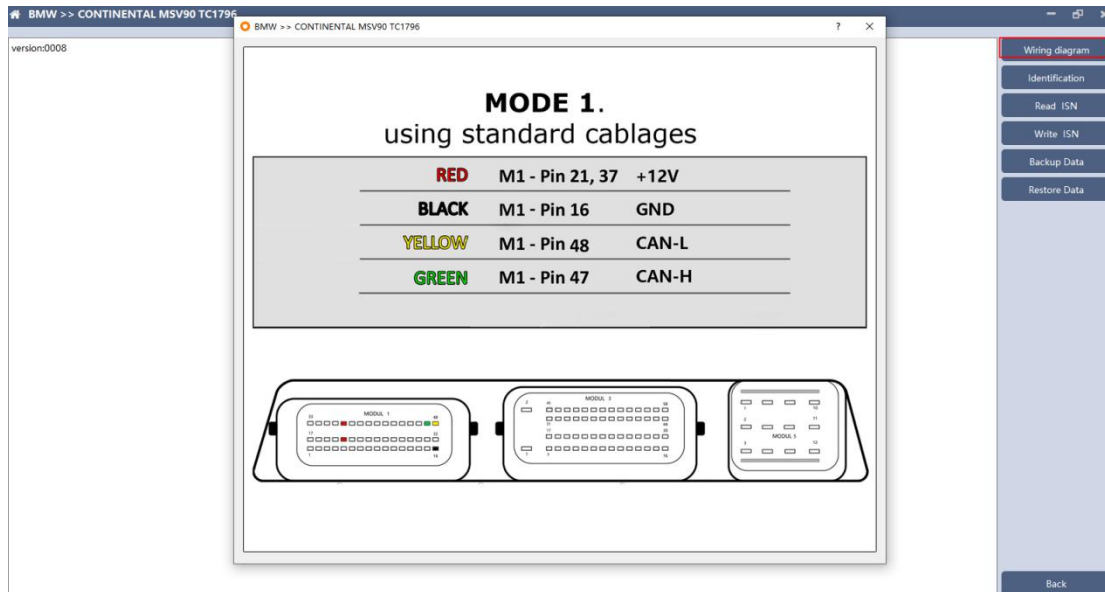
BMW >> CONTINENTAL MSV90 TC1796

version:0008

BMW >> CONTINENTAL MSV90 TC1796

?

×

MODE 1.
using standard cablages

| RED | M1 - Pin 21, 37 | +12V |
|---|---|---|
| BLACK | M1 - Pin 16 | GND |
| YELLOW | M1 - Pin 48 | CAN-L |
| GREEN | M1 - Pin 47 | CAN-H |

MODUL 1

MODUL 3

MODUL 5

Wiring diagram

Identification

Read ISN

Write ISN

Backup Data

Restore Data

Back